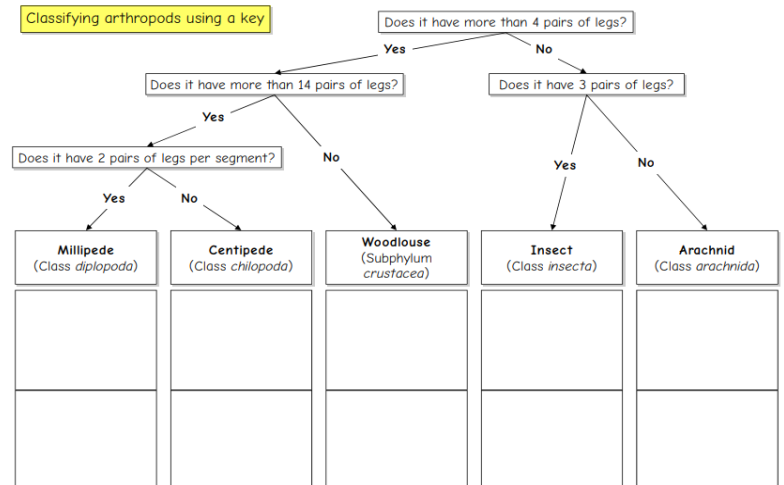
Classifying arthropods using a key

Does it have more than 4 pairs of legs?

Yes

No

Does it have more than 14 pairs of legs?

Does it have 3 pairs of legs?

Yes

Does it have 2 pairs of legs per segment?

No

Yes

No

Yes

No

| Millipede (Class diplopoda) | Centipede (Class chilopoda) | Woodlouse (Subphylum crustacea) | Insect (Class insecta) | Arachnid (Class arachnida) |
|---|---|---|---|---|
| | | | | |
| | | | | |